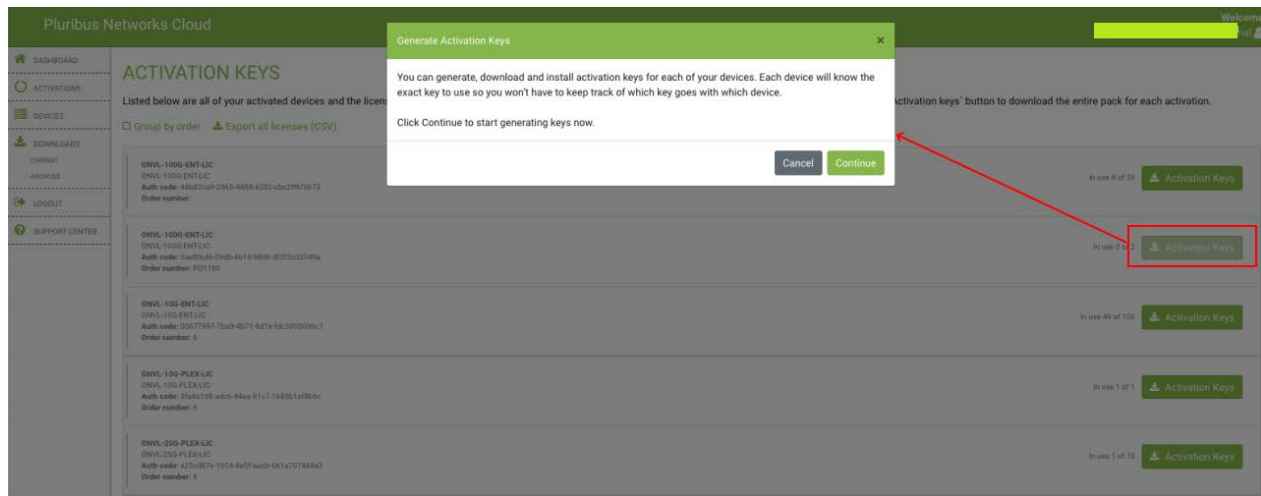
Pluribus Networks Cloud

Welcome

DASHBOARD
ACTIVATIONS
DEVICES
DOWNLOADS
CURRENT
ARCHIVES
LOGOUT
SUPPORT CENTER

ACTIVATION KEYS

Listed below are all of your activated devices and the licen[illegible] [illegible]ctivation keys' button to download the entire pack for each activation.

☐ Group by order  Export all licenses (CSV)

Generate Activation Keys ×

You can generate, download and install activation keys for each of your devices. Each device will know the exact key to use so you won't have to keep track of which key goes with which device.

Click Continue to start generating keys now.

Cancel Continue

ONVL-100G-ENT-LIC
ONVL-100G-ENT-LIC
Auth code: 48d05ca8-2865-4888-8282-c5c29fb5673
Order number:
In use 8 of 25 Activation Keys

ONVL-100G-ENT-LIC
ONVL-100G-ENT-LIC
Auth code: 5ae8f6d6-09db-4b15-98d6-df2f2c02549e
Order number: PO1180
In use 0 of 2 Activation Keys

ONVL-10G-ENT-LIC
ONVL-10G-ENT-LIC
Auth code: 00677997-7ba9-4b71-9d1e-fdc2005036c1
Order number: 6
In use 49 of 100 Activation Keys

ONVL-10G-PLEX-LIC
ONVL-10G-PLEX-LIC
Auth code: 3fe4a1d8-adc6-44ea-81c7-1685b1ef8b6c
Order number: 6
In use 1 of 1 Activation Keys

ONVL-25G-PLEX-LIC
ONVL-25G-PLEX-LIC
Auth code: e25cd87e-1014-4e5f-aacb-661a707484e3
Order number: 6
In use 1 of 10 Activation Keys